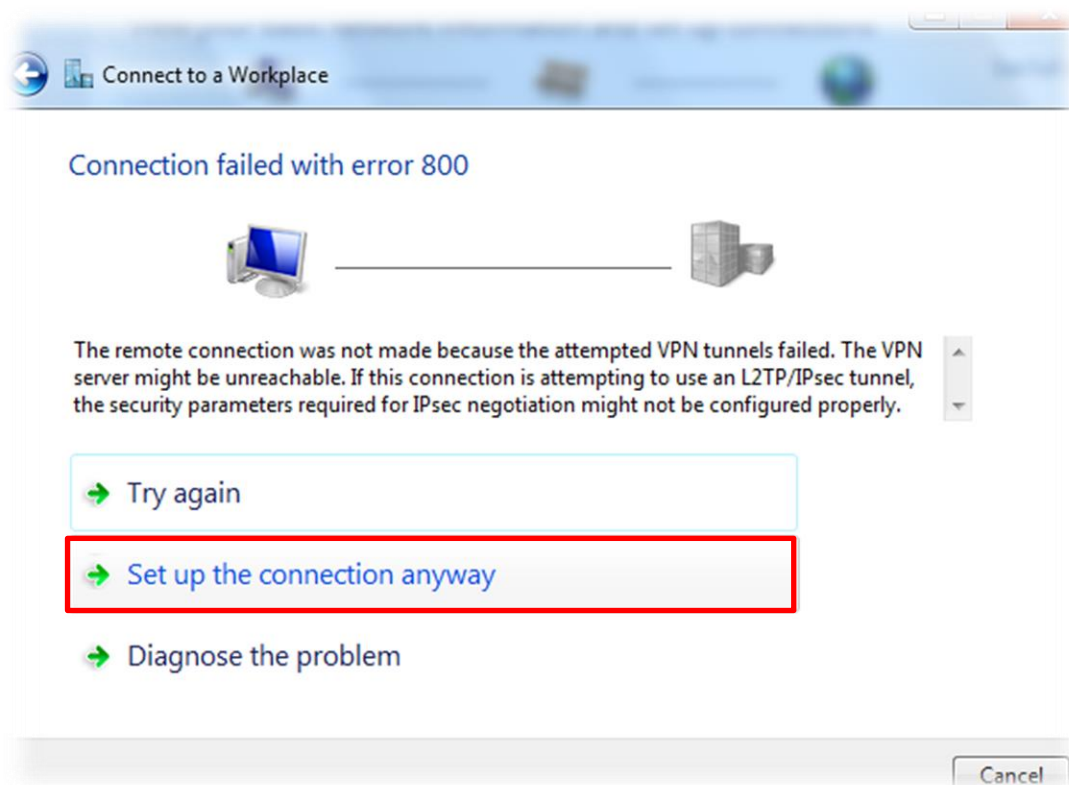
Connect to a Workplace

Connection failed with error 800

The remote connection was not made because the attempted VPN tunnels failed. The VPN server might be unreachable. If this connection is attempting to use an L2TP/IPsec tunnel, the security parameters required for IPsec negotiation might not be configured properly.

Try again

Set up the connection anyway

Diagnose the problem

Cancel